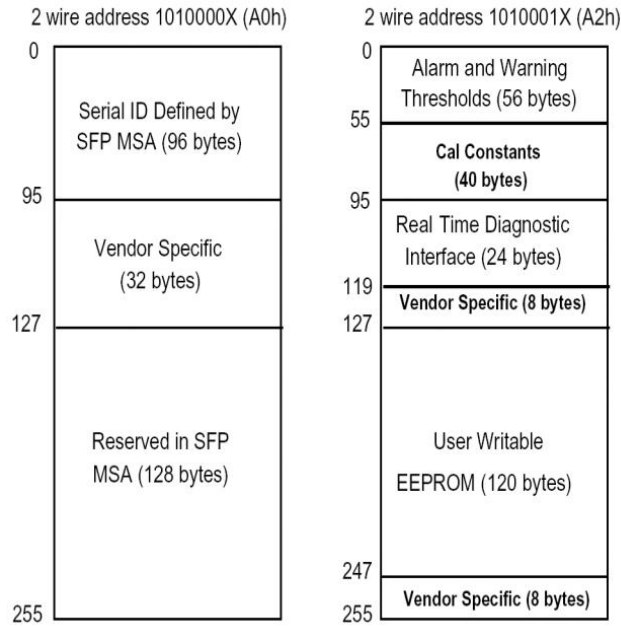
2 wire address 1010000X (A0h)

0

Serial ID Defined by SFP MSA (96 bytes)

95

Vendor Specific (32 bytes)

127

Reserved in SFP MSA (128 bytes)

255

2 wire address 1010001X (A2h)

0

Alarm and Warning Thresholds (56 bytes)

55

Cal Constants (40 bytes)

95

Real Time Diagnostic Interface (24 bytes)

119

Vendor Specific (8 bytes)

127

User Writable EEPROM (120 bytes)

247

Vendor Specific (8 bytes)

255